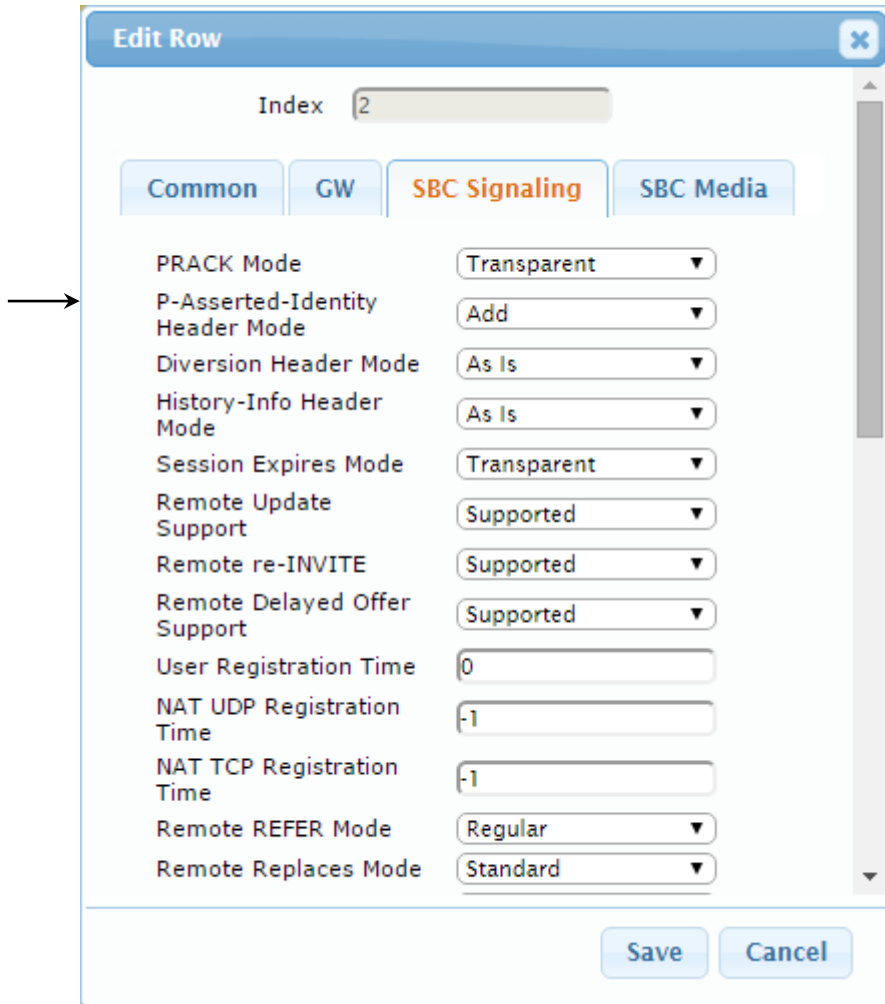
Edit Row

Index 2

Common GW SBC Signaling SBC Media

| | |
|---|---|
| PRACK Mode | Transparent |
| P-Asserted-Identity Header Mode | Add |
| Diversion Header Mode | As Is |
| History-Info Header Mode | As Is |
| Session Expires Mode | Transparent |
| Remote Update Support | Supported |
| Remote re-INVITE | Supported |
| Remote Delayed Offer Support | Supported |
| User Registration Time | 0 |
| NAT UDP Registration Time | -1 |
| NAT TCP Registration Time | -1 |
| Remote REFER Mode | Regular |
| Remote Replaces Mode | Standard |

Save Cancel